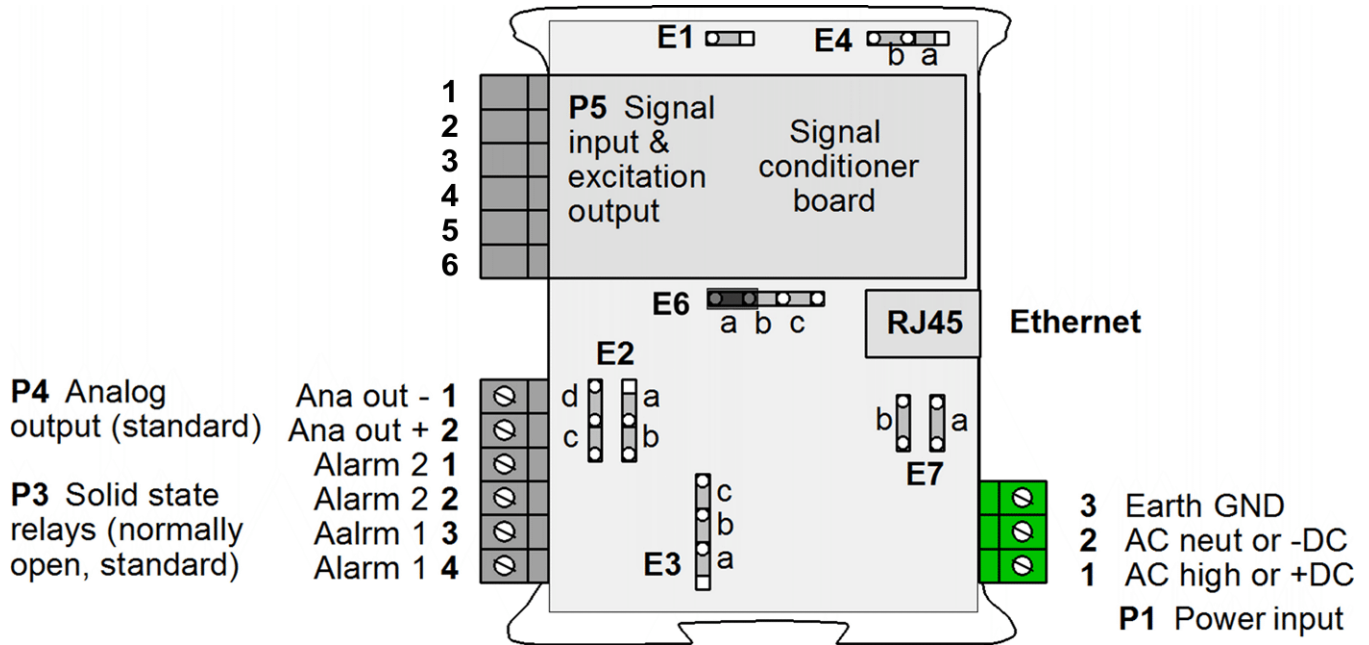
E1

E4
b a

1
2
3
4
5
6

P5 Signal input & excitation output

Signal conditioner board

E6
a b c

RJ45

Ethernet

E2

P4 Analog output (standard)

P3 Solid state relays (normally open, standard)

Ana out - 1
Ana out + 2
Alarm 2 1
Alarm 2 2
Aalrm 1 3
Alarm 1 4

d a
c b

b a
E7

c
b
a
E3

3 Earth GND
2 AC neut or -DC
1 AC high or +DC

P1 Power input